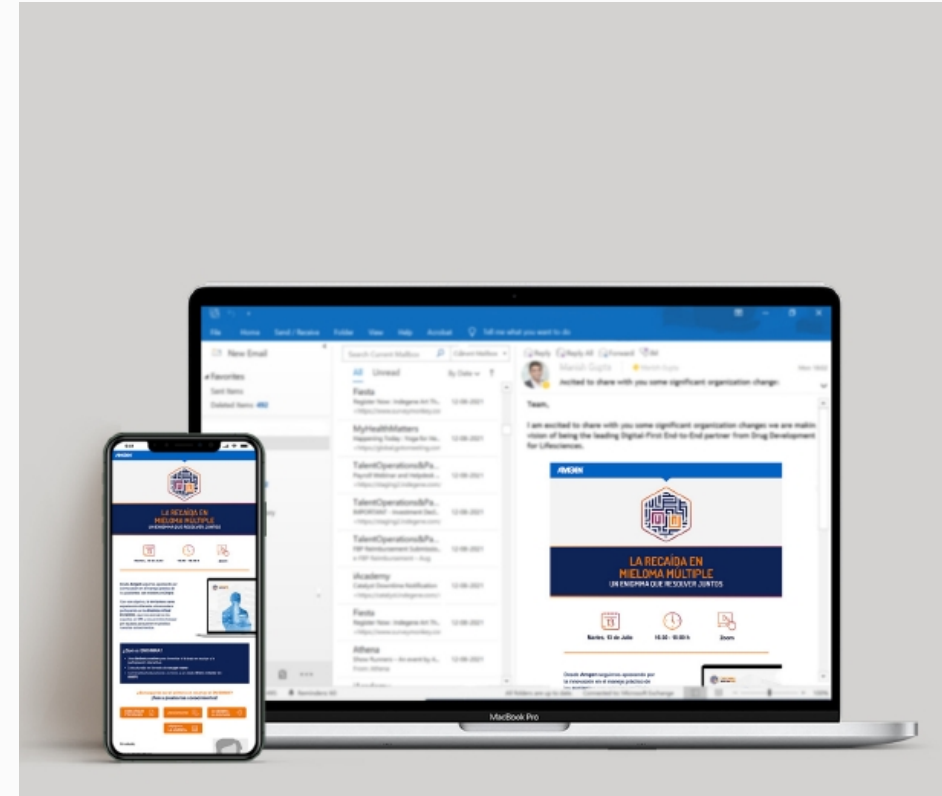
File Home Send / Receive Folder View Help Acrobat Tell me what you want to do

New Email

Favorites
Sent Items
Deleted Items 492

Search Current Mailbox Current Mailbox

All Unread By Date

Fiesta
Register Now: Indegene Art Th... 12-08-2021

MyHealthMatters
Happening Today : Yoga for He... 12-08-2021

TalentOperations&Pa...
Payroll Webinar and Helpdesk... 12-08-2021

TalentOperations&Pa...
IMPORTANT - Investment Decl... 12-08-2021

TalentOperations&Pa...
FBP Reimbursement Submissio... 12-08-2021

iAcademy
Catalyst Downtime Notification 12-08-2021

Fiesta
12-08-2021

Athena
Show Runners – An event by A... 12-08-2021

Reply Reply All Forward

Manish Gupta

Excited to share with you some significant organization changes

Team,

I am excited to share with you some significant organization changes we are makin vision of being the leading Digital First End-to-End partner from Drug Development for Lifesciences.

AMGEN

LA RECAÍDA EN MIELOMA MÚLTIPLE
UN ENIGMA QUE RESOLVER JUNTOS

Martes, 13 de Julio 16.30 - 18.00 h Zoom

Desde Amgen seguimos apostando por la innovación en el manejo práctico de

MacBook Pro

AMGEN

LA RECAÍDA EN MIELOMA MÚLTIPLE
UN ENIGMA QUE RESOLVER JUNTOS